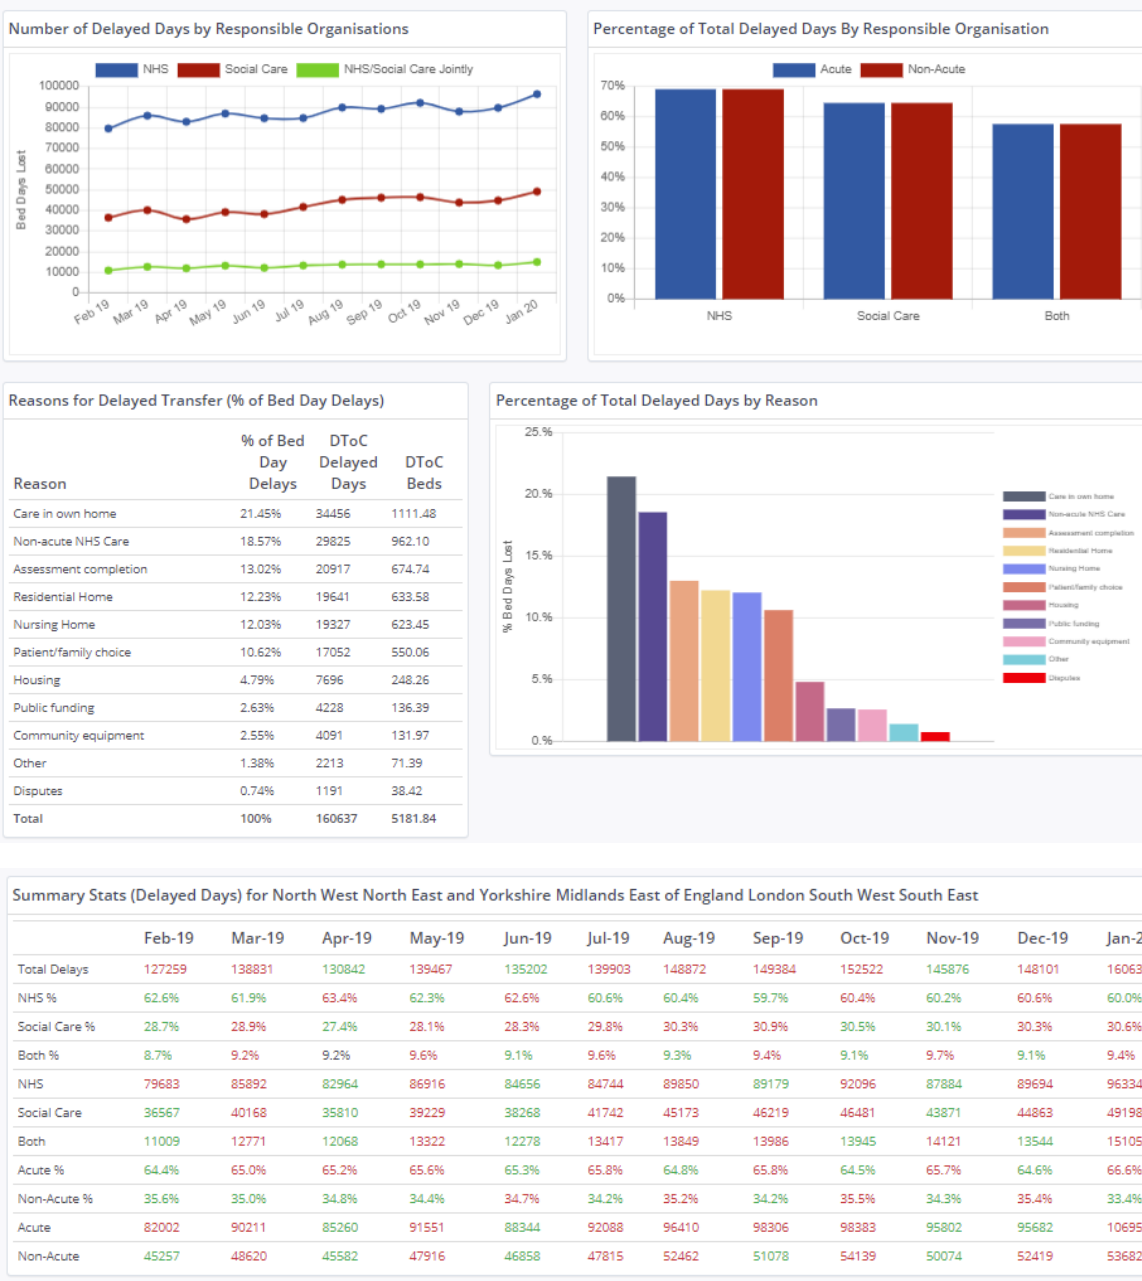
Number of Delayed Days by Responsible Organisations

NHS Social Care NHS/Social Care Jointly

Bed Days Lost

100000
90000
80000
70000
60000
50000
40000
30000
20000
10000
0

Feb 19 Mar 19 Apr 19 May 19 Jun 19 Jul 19 Aug 19 Sep 19 Oct 19 Nov 19 Dec 19 Jan 20

Percentage of Total Delayed Days By Responsible Organisation

Acute Non-Acute

70%
60%
50%
40%
30%
20%
10%
0%

NHS Social Care Both

Reasons for Delayed Transfer (% of Bed Day Delays)

| Reason | % of Bed Day Delays | DToC Delayed Days | DToC Beds |
|---|---|---|---|
| Care in own home | 21.45% | 34456 | 1111.48 |
| Non-acute NHS Care | 18.57% | 29825 | 962.10 |
| Assessment completion | 13.02% | 20917 | 674.74 |
| Residential Home | 12.23% | 19641 | 633.58 |
| Nursing Home | 12.03% | 19327 | 623.45 |
| Patient/family choice | 10.62% | 17052 | 550.06 |
| Housing | 4.79% | 7696 | 248.26 |
| Public funding | 2.63% | 4228 | 136.39 |
| Community equipment | 2.55% | 4091 | 131.97 |
| Other | 1.38% | 2213 | 71.39 |
| Disputes | 0.74% | 1191 | 38.42 |
| Total | 100% | 160637 | 5181.84 |

Percentage of Total Delayed Days by Reason

25.%
20.%
15.%
10.%
5.%
0.%

% Bed Days Lost

Care in own home
Non-acute NHS Care
Assessment completion
Residential Home
Nursing Home
Patient/family choice
Housing
Public funding
Community equipment
Other
Disputes

Summary Stats (Delayed Days) for North West North East and Yorkshire Midlands East of England London South West South East

| | Feb-19 | Mar-19 | Apr-19 | May-19 | Jun-19 | Jul-19 | Aug-19 | Sep-19 | Oct-19 | Nov-19 | Dec-19 | Jan-2 |
|---|---|---|---|---|---|---|---|---|---|---|---|---|
| Total Delays | 127259 | 138831 | 130842 | 139467 | 135202 | 139903 | 148872 | 149384 | 152522 | 145876 | 148101 | 16063 |
| NHS % | 62.6% | 61.9% | 63.4% | 62.3% | 62.6% | 60.6% | 60.4% | 59.7% | 60.4% | 60.2% | 60.6% | 60.0% |
| Social Care % | 28.7% | 28.9% | 27.4% | 28.1% | 28.3% | 29.8% | 30.3% | 30.9% | 30.5% | 30.1% | 30.3% | 30.6% |
| Both % | 8.7% | 9.2% | 9.2% | 9.6% | 9.1% | 9.6% | 9.3% | 9.4% | 9.1% | 9.7% | 9.1% | 9.4% |
| NHS | 79683 | 85892 | 82964 | 86916 | 84656 | 84744 | 89850 | 89179 | 92096 | 87884 | 89694 | 96334 |
| Social Care | 36567 | 40168 | 35810 | 39229 | 38268 | 41742 | 45173 | 46219 | 46481 | 43871 | 44863 | 49198 |
| Both | 11009 | 12771 | 12068 | 13322 | 12278 | 13417 | 13849 | 13986 | 13945 | 14121 | 13544 | 15105 |
| Acute % | 64.4% | 65.0% | 65.2% | 65.6% | 65.3% | 65.8% | 64.8% | 65.8% | 64.5% | 65.7% | 64.6% | 66.6% |
| Non-Acute % | 35.6% | 35.0% | 34.8% | 34.4% | 34.7% | 34.2% | 35.2% | 34.2% | 35.5% | 34.3% | 35.4% | 33.4% |
| Acute | 82002 | 90211 | 85260 | 91551 | 88344 | 92088 | 96410 | 98306 | 98383 | 95802 | 95682 | 10695 |
| Non-Acute | 45257 | 48620 | 45582 | 47916 | 46858 | 47815 | 52462 | 51078 | 54139 | 50074 | 52419 | 53682 |